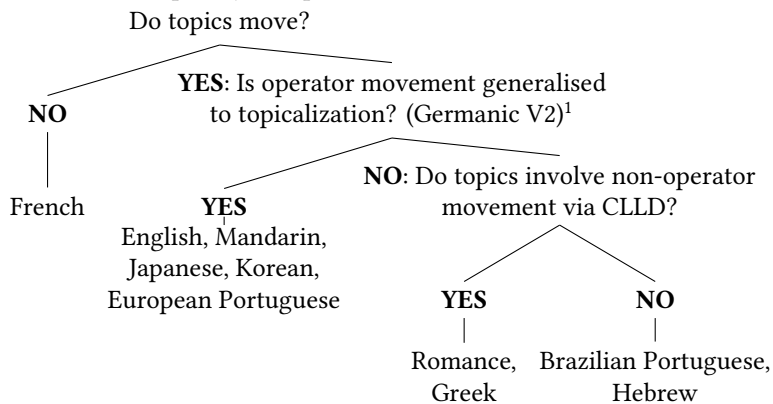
Do topics move?

NO

YES: Is operator movement generalised to topicalization? (Germanic V2)$^1$

French

YES
English, Mandarin, Japanese, Korean, European Portuguese

NO: Do topics involve non-operator movement via CLLD?

YES

Romance, Greek

NO

Brazilian Portuguese, Hebrew